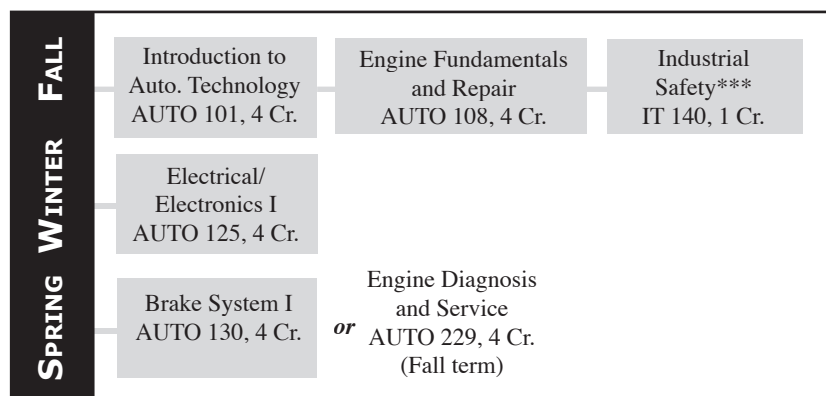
FALL

Introduction to Auto. Technology AUTO 101, 4 Cr.

Engine Fundamentals and Repair AUTO 108, 4 Cr.

Industrial Safety*** IT 140, 1 Cr.

WINTER

Electrical/ Electronics I AUTO 125, 4 Cr.

SPRING

Brake System I AUTO 130, 4 Cr.

or

Engine Diagnosis and Service AUTO 229, 4 Cr. (Fall term)